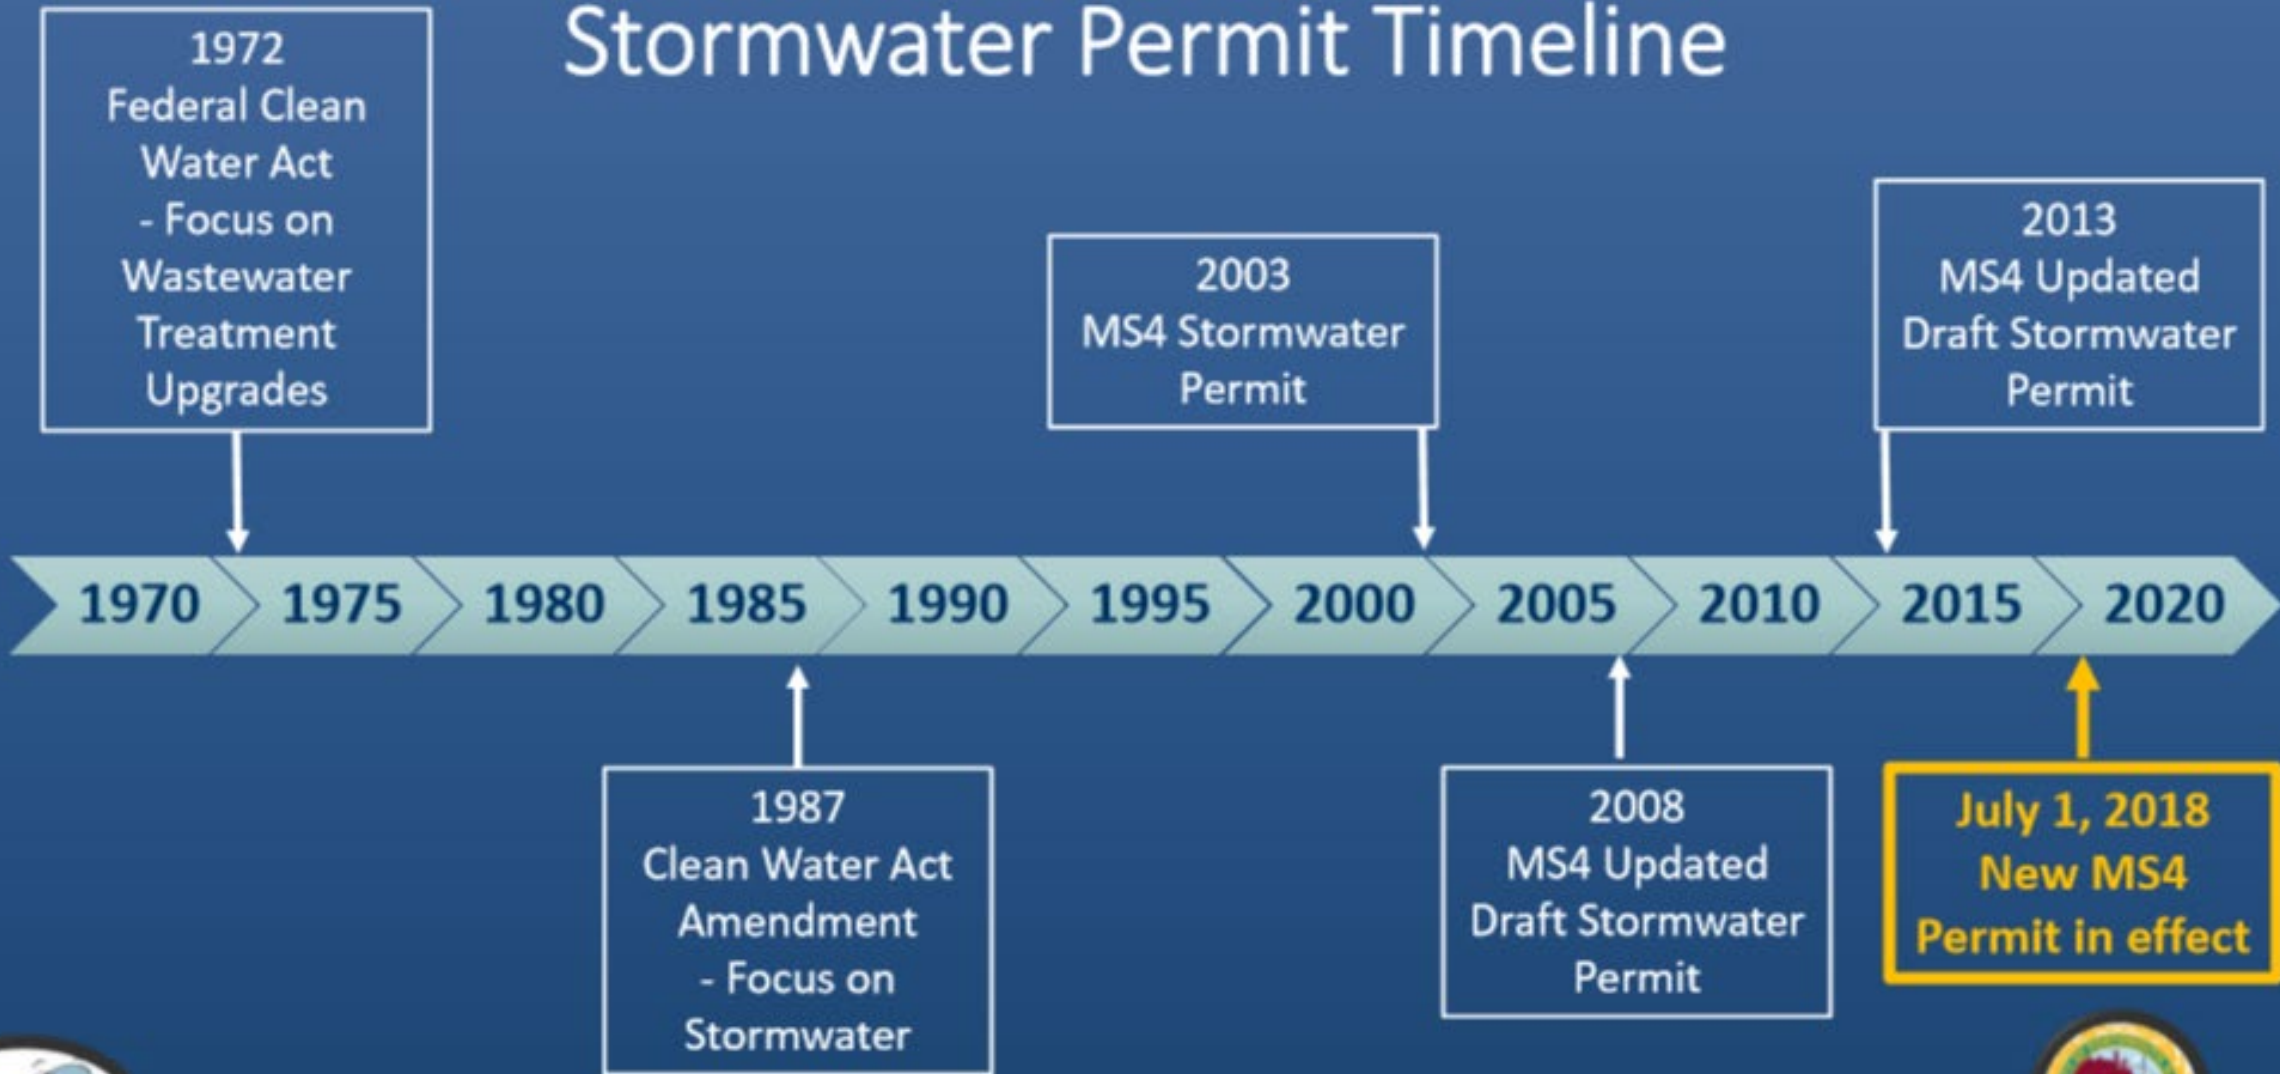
Stormwater Permit Timeline

1972
Federal Clean Water Act
- Focus on Wastewater Treatment Upgrades

2003
MS4 Stormwater Permit

2013
MS4 Updated Draft Stormwater Permit

1970 1975 1980 1985 1990 1995 2000 2005 2010 2015 2020

1987
Clean Water Act Amendment
- Focus on Stormwater

2008
MS4 Updated Draft Stormwater Permit

July 1, 2018
New MS4 Permit in effect